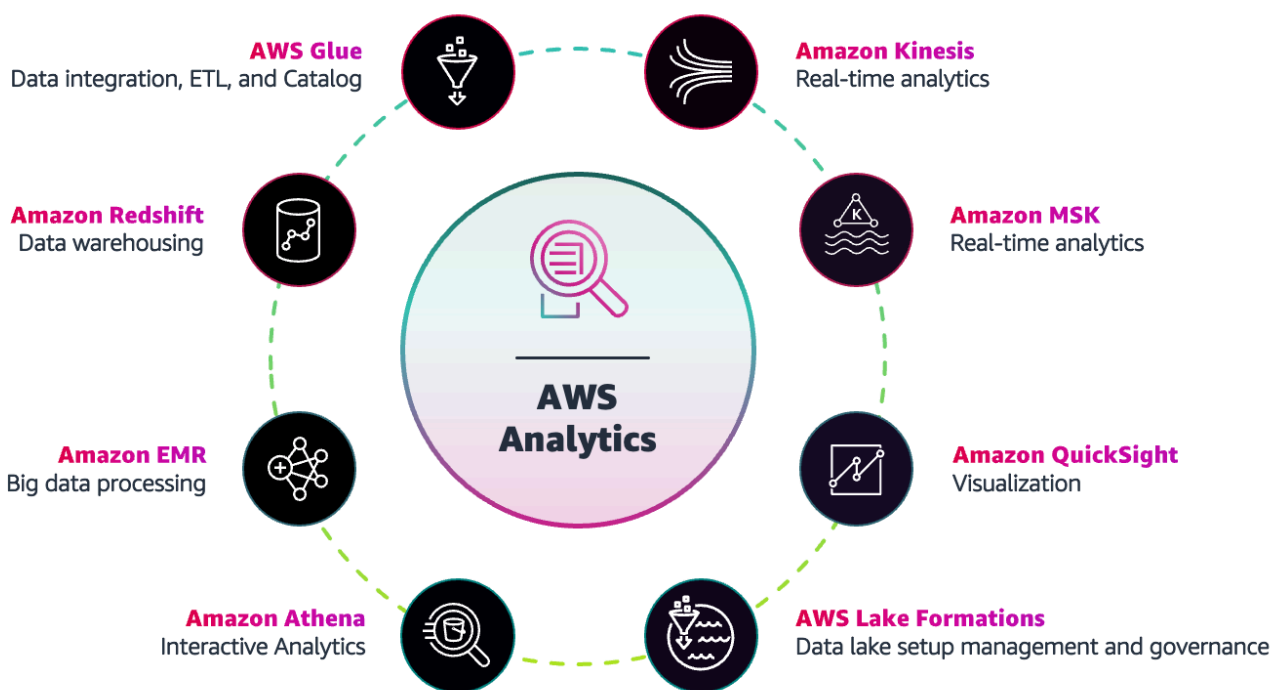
AWS Glue
Data integration, ETL, and Catalog

Amazon Kinesis
Real-time analytics

Amazon Redshift
Data warehousing

Amazon MSK
Real-time analytics

K

AWS Analytics

Amazon EMR
Big data processing

Amazon QuickSight
Visualization

Amazon Athena
Interactive Analytics

AWS Lake Formations
Data lake setup management and governance